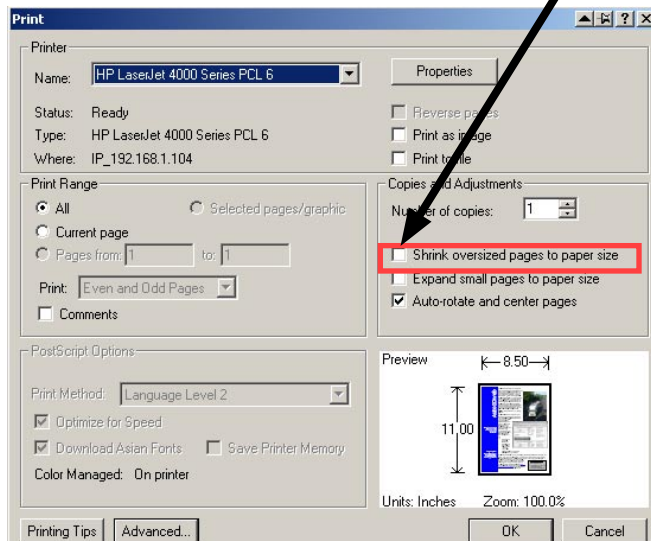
Print

Printer

Name: HP LaserJet 4000 Series PCL 6

Properties

Status: Ready
Type: HP LaserJet 4000 Series PCL 6
Where: IP_192.168.1.104

Reverse pa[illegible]es
Print as im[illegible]ge
Print to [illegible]ile

Print Range

All
Selected pages/graphic
Current page
Pages from: 1 to: 1

Print: Even and Odd Pages

Comments

Copies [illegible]d Adjustments

Nu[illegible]r of copies: 1

Shrink oversized pages to paper size
Expand small pages to paper size
Auto-rotate and center pages

PostScript Options

Print Method: Language Level 2

Optimize for Speed
Download Asian Fonts
Save Printer Memory

Color Managed: On printer

Preview

8.50

11.00

Units: Inches
Zoom: 100.0%

Printing Tips
Advanced...
OK
Cancel